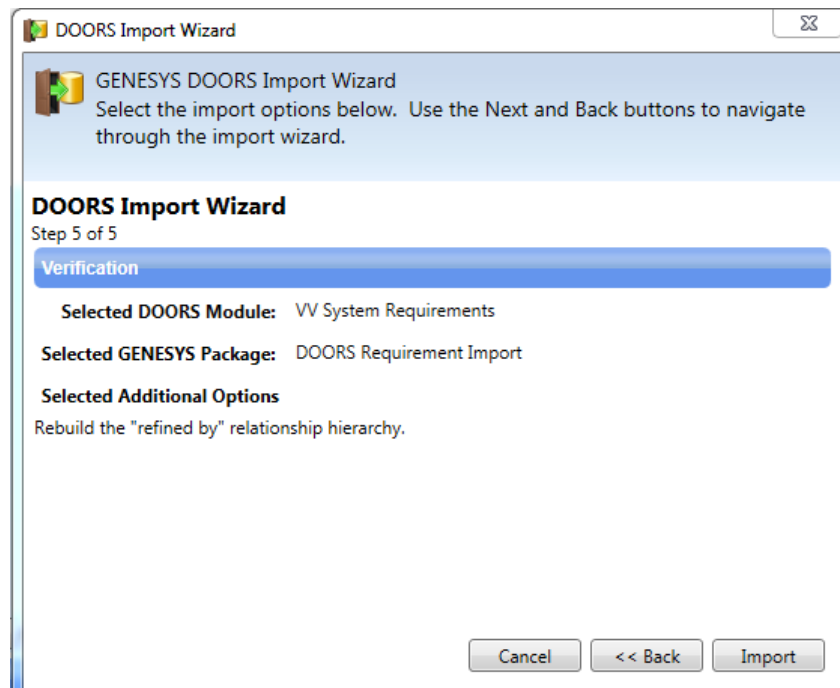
DOORS Import Wizard

GENESYS DOORS Import Wizard
Select the import options below. Use the Next and Back buttons to navigate through the import wizard.

DOORS Import Wizard
Step 5 of 5

Verification

Selected DOORS Module: VV System Requirements

Selected GENESYS Package: DOORS Requirement Import

Selected Additional Options

Rebuild the "refined by" relationship hierarchy.

Cancel
<< Back
Import